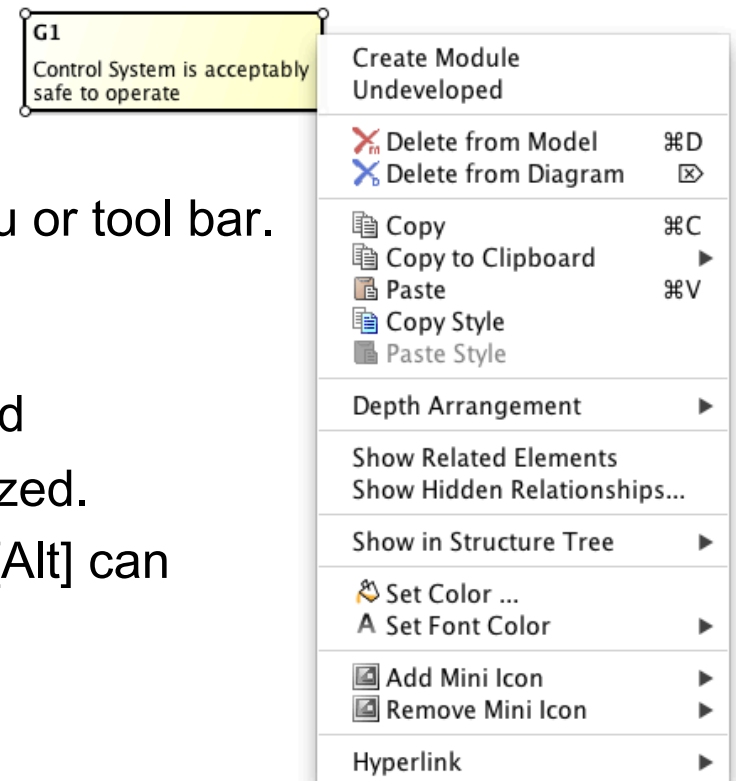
G1
Control System is acceptably safe to operate

u or tool bar.

d
zed.
[Alt] can

Create Module
Undeveloped

Delete from Model ⌘D
Delete from Diagram ⌦

Copy ⌘C
Copy to Clipboard ▶
Paste ⌘V
Copy Style
Paste Style

Depth Arrangement ▶

Show Related Elements
Show Hidden Relationships...

Show in Structure Tree ▶

Set Color ...
A Set Font Color ▶

Add Mini Icon ▶
Remove Mini Icon ▶

Hyperlink ▶